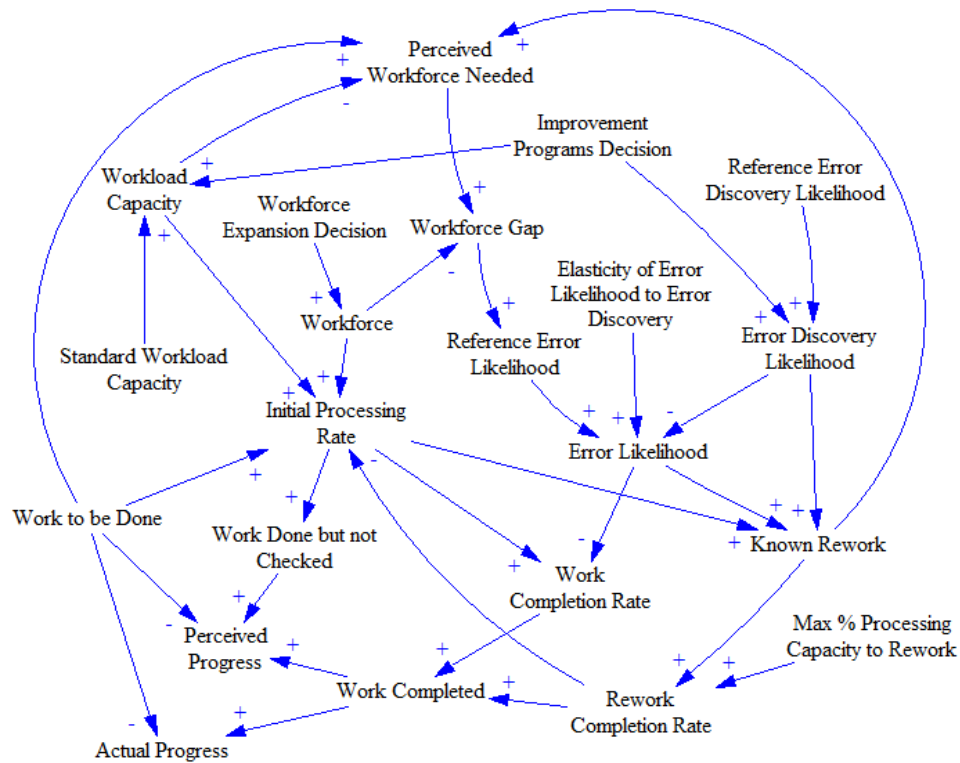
Perceived Workforce Needed

Improvement Programs Decision

Reference Error Discovery Likelihood

Workload Capacity

Workforce Expansion Decision

Workforce Gap

Elasticity of Error Likelihood to Error Discovery

Workforce

Reference Error Likelihood

Error Discovery Likelihood

Standard Workload Capacity

Initial Processing Rate

Error Likelihood

Work to be Done

Work Done but not Checked

Known Rework

Work Completion Rate

Max % Processing Capacity to Rework

Perceived Progress

Work Completed

Rework Completion Rate

Actual Progress

+ + - + + + + - + + + + + + + - + - + + + + + - + + + + - + + + + + + - + -